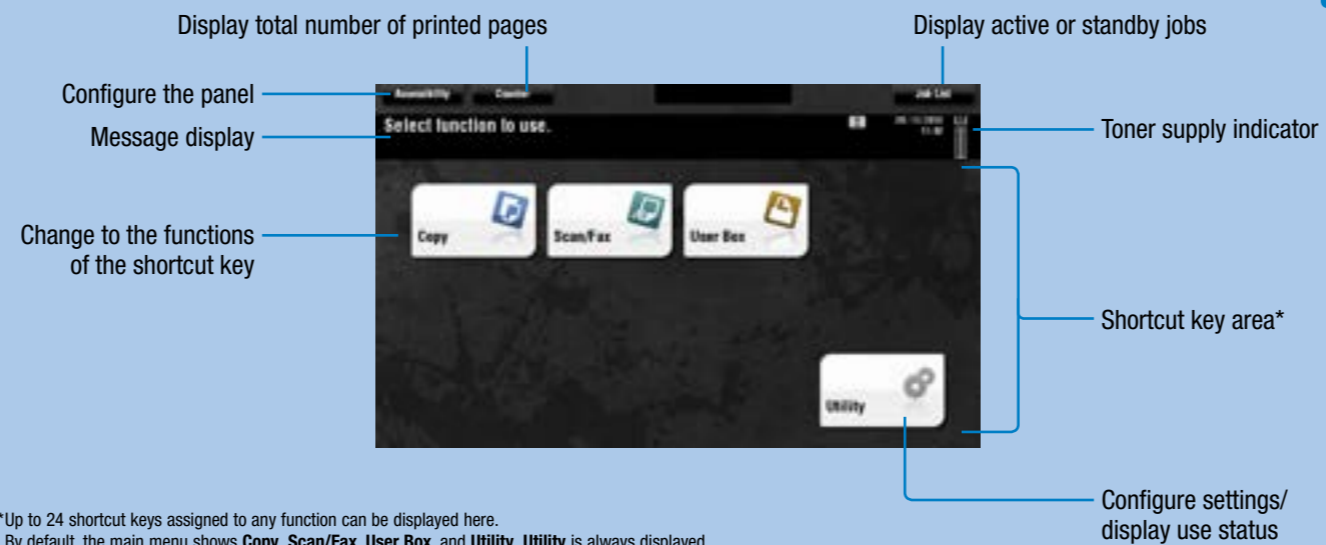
Display total number of printed pages

Display active or standby jobs

Configure the panel

Message display

Accessibility

Counter

Job List

Select function to use.

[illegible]

Toner supply indicator

Change to the functions of the shortcut key

Copy

Scan/Fax

User Box

Shortcut key area*

Utility

Configure settings/ display use status

*Up to 24 shortcut keys assigned to any function can be displayed here.
By default, the main menu shows **Copy**, **Scan/Fax**, **User Box**, and **Utility**. **Utility** is always displayed.